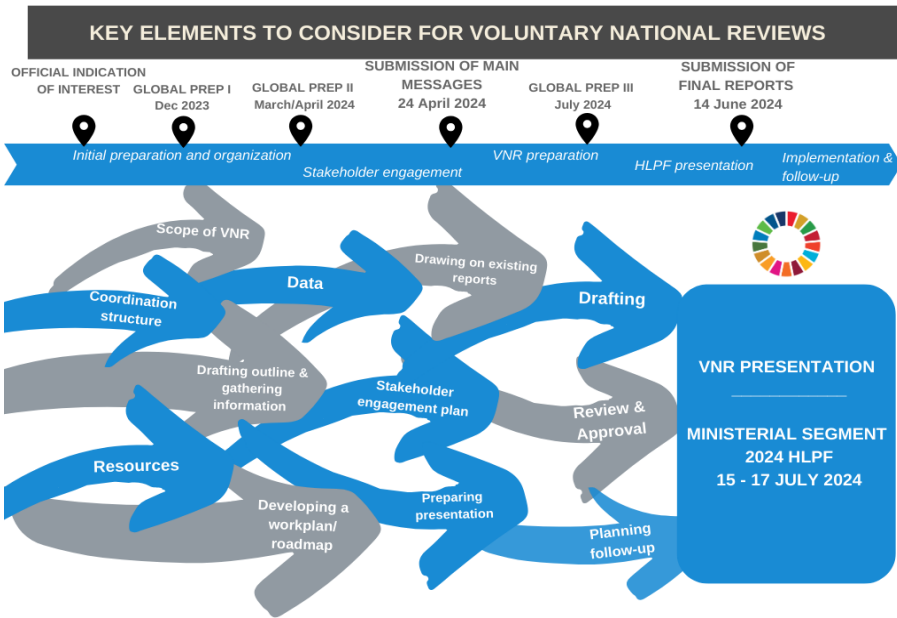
KEY ELEMENTS TO CONSIDER FOR VOLUNTARY NATIONAL REVIEWS

OFFICIAL INDICATION OF INTEREST

GLOBAL PREP I
Dec 2023

GLOBAL PREP II
March/April 2024

SUBMISSION OF MAIN MESSAGES
24 April 2024

GLOBAL PREP III
July 2024

SUBMISSION OF FINAL REPORTS
14 June 2024

Initial preparation and organization

Stakeholder engagement

VNR preparation

HLPF presentation

Implementation & follow-up

Scope of VNR

Data

Drawing on existing reports

Coordination structure

Drafting

Drafting outline & gathering information

Stakeholder engagement plan

Review & Approval

Resources

Developing a workplan/ roadmap

Preparing presentation

Planning follow-up

VNR PRESENTATION

MINISTERIAL SEGMENT
2024 HLPF
15 - 17 JULY 2024